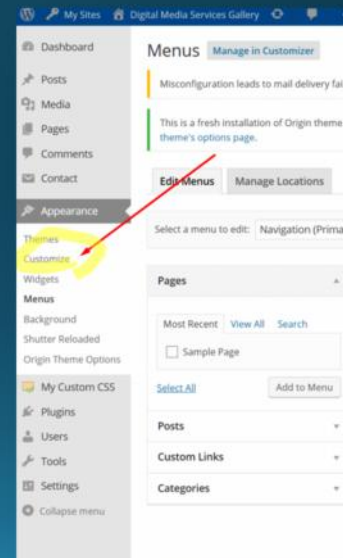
My Sites Digital Media Services Gallery

Dashboard
Posts
Media
Pages
Comments
Contact
Appearance
Themes
Customize
Widgets
Menus
Background
Shutter Reloaded
Origin Theme Options
My Custom CSS
Plugins
Users
Tools
Settings
Collapse menu

Menus Manage in Customizer

Misconfiguration leads to mail delivery fai

This is a fresh installation of Origin theme theme's options page.

Edit Menus Manage Locations

Select a menu to edit: Navigation (Prima

Pages

Most Recent View All Search

Sample Page

Select All Add to Menu

Posts

Custom Links

Categories